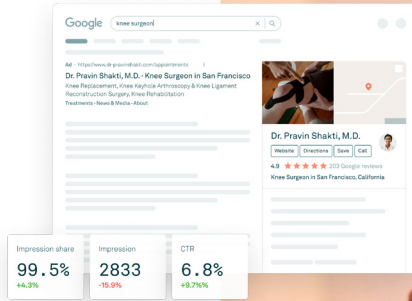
Google knee surgeon

Ad · https://www.dr.pravinshakti.com/appointments

Dr. Pravin Shakti, M.D. - Knee Surgeon in San Francisco

Knee Replacement, Knee Keyhole Arthroscopy & Knee Ligament Reconstruction Surgery, Knee Rehabilitation

Treatments · News & Media · About

Dr. Pravin Shakti, M.D.

Website Directions Save Call

4.9 203 Google reviews

Knee Surgeon in San Francisco, California

Impression share
99.5%
+4.3%

Impression
2833
-15.9%

CTR
6.8%
+9.71%